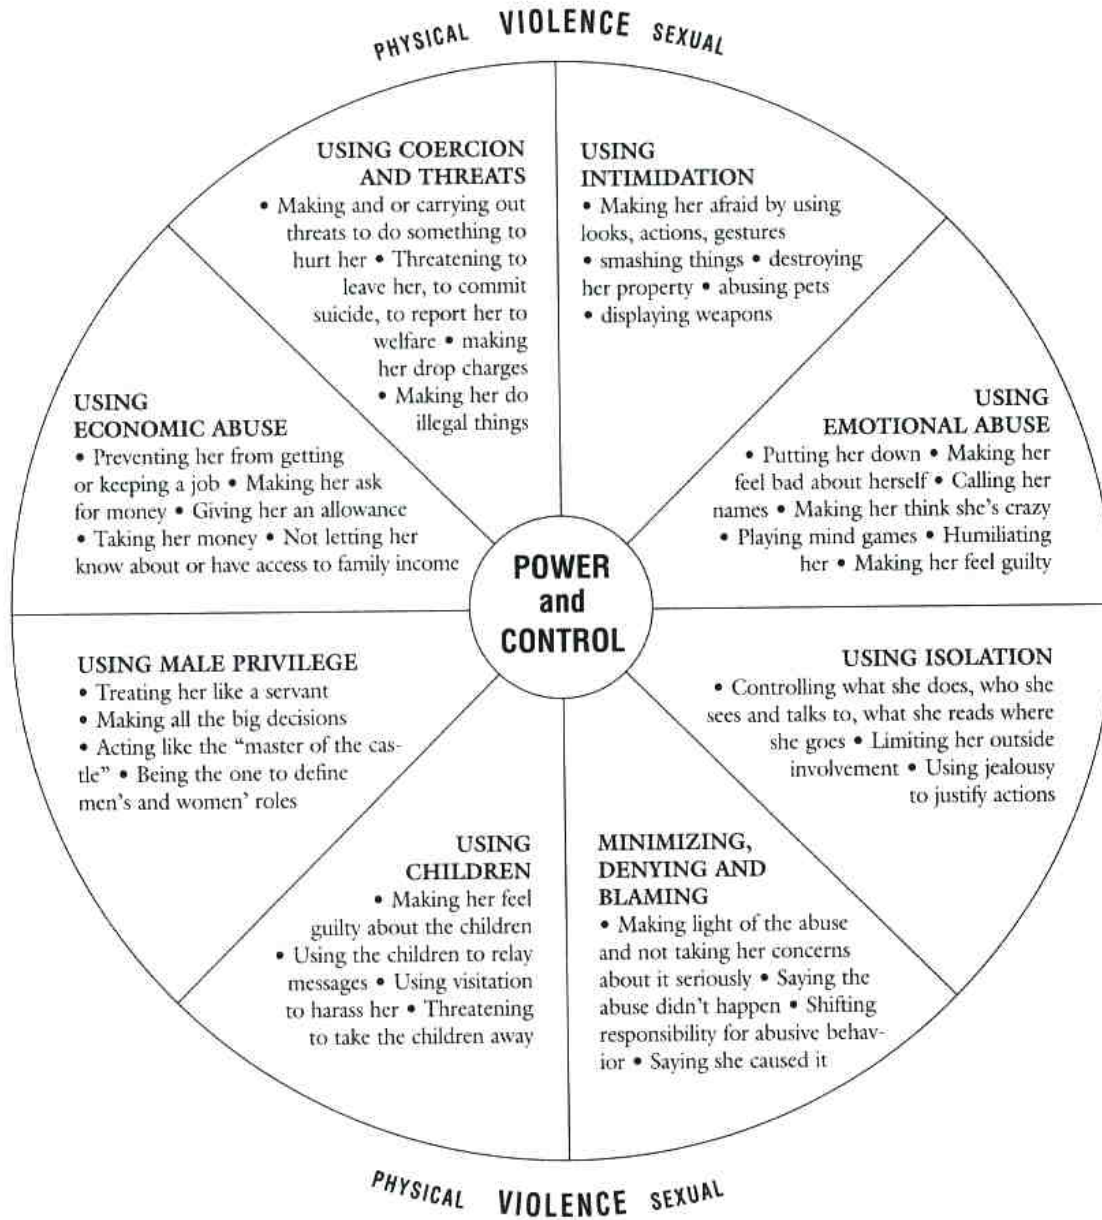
PHYSICAL VIOLENCE SEXUAL

USING COERCION AND THREATS
• Making and or carrying out threats to do something to hurt her • Threatening to leave her, to commit suicide, to report her to welfare • making her drop charges • Making her do illegal things

USING INTIMIDATION
• Making her afraid by using looks, actions, gestures • smashing things • destroying her property • abusing pets • displaying weapons

USING ECONOMIC ABUSE
• Preventing her from getting or keeping a job • Making her ask for money • Giving her an allowance • Taking her money • Not letting her know about or have access to family income

USING EMOTIONAL ABUSE
• Putting her down • Making her feel bad about herself • Calling her names • Making her think she's crazy • Playing mind games • Humiliating her • Making her feel guilty

POWER and CONTROL

USING MALE PRIVILEGE
• Treating her like a servant • Making all the big decisions • Acting like the "master of the castle" • Being the one to define men's and women' roles

USING ISOLATION
• Controlling what she does, who she sees and talks to, what she reads where she goes • Limiting her outside involvement • Using jealousy to justify actions

USING CHILDREN
• Making her feel guilty about the children • Using the children to relay messages • Using visitation to harass her • Threatening to take the children away

MINIMIZING, DENYING AND BLAMING
• Making light of the abuse and not taking her concerns about it seriously • Saying the abuse didn't happen • Shifting responsibility for abusive behavior • Saying she caused it

PHYSICAL VIOLENCE SEXUAL